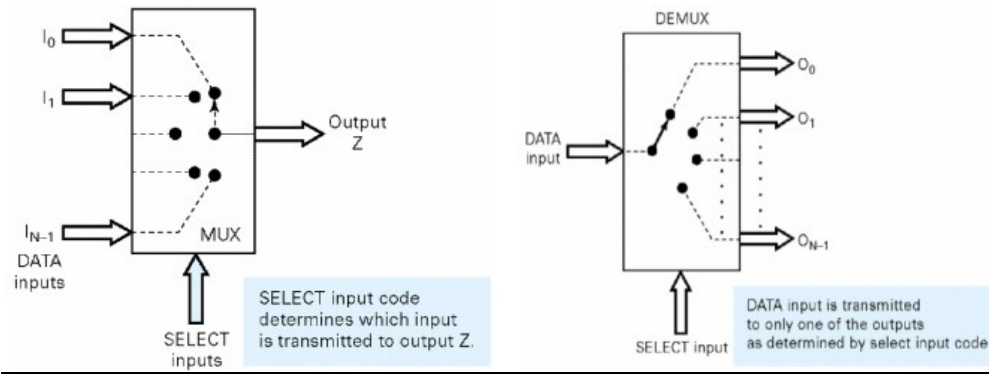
$I_0$

$I_1$

Output Z

$I_{N-1}$

DATA inputs

MUX

SELECT inputs

SELECT input code determines which input is transmitted to output Z.

DEMUX

$O_0$

$O_1$

DATA input

$O_{N-1}$

SELECT input

DATA input is transmitted to only one of the outputs as determined by select input code